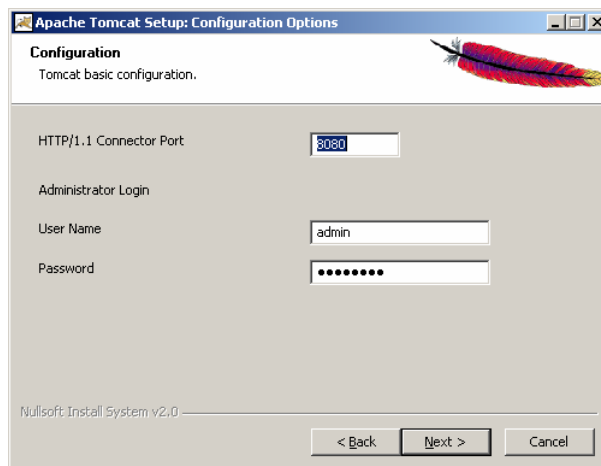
Apache Tomcat Setup: Configuration Options

Configuration
Tomcat basic configuration.

HTTP/1.1 Connector Port
8080

Administrator Login

User Name
admin

Password
••••••••

Nullsoft Install System v2.0

< Back
Next >
Cancel